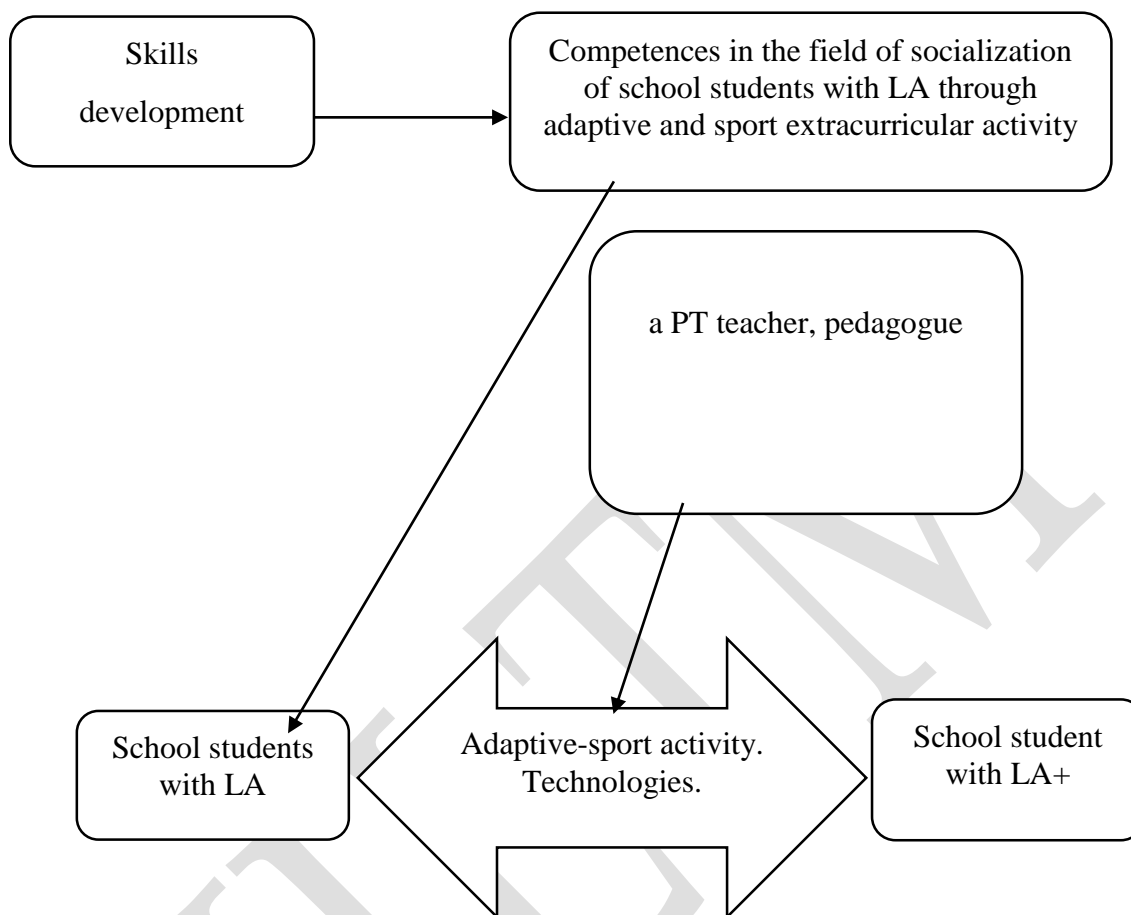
Skills development

Competences in the field of socialization of school students with LA through adaptive and sport extracurricular activity

a PT teacher, pedagogue

School students with LA

Adaptive-sport activity. Technologies.

School student with LA+